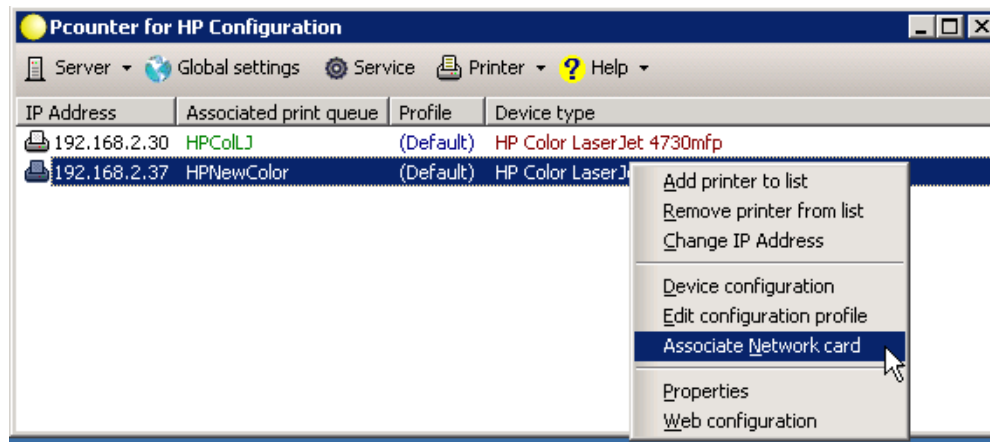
Pcounter for HP Configuration

Server Global settings Service Printer Help

| IP Address | Associated print queue | Profile | Device type |
|---|---|---|---|
| 192.168.2.30 | HPColLJ | (Default) | HP Color LaserJet 4730mfp |
| 192.168.2.37 | HPNewColor | (Default) | HP Color LaserJe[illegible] |

Add printer to list
Remove printer from list
Change IP Address
Device configuration
Edit configuration profile
Associate Network card
Properties
Web configuration